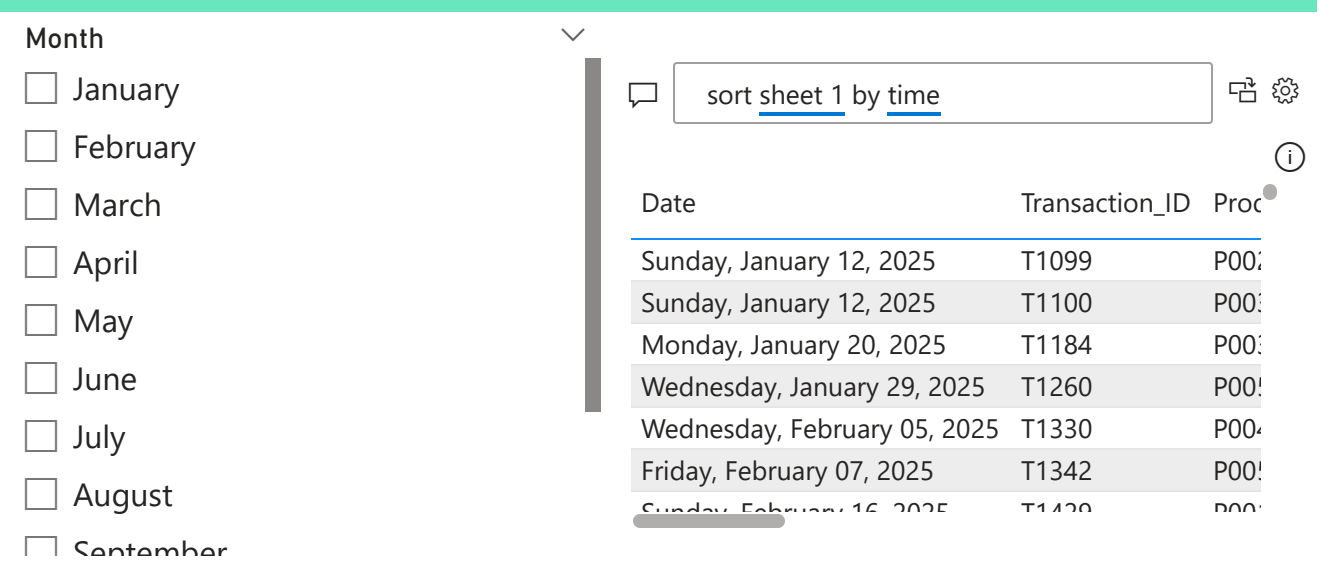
Month

January
February
March
April
May
June
July
August
September

sort sheet 1 by time

| Date | Transaction_ID | Proc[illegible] |
|---|---|---|
| Sunday, January 12, 2025 | T1099 | P00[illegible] |
| Sunday, January 12, 2025 | T1100 | P00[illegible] |
| Monday, January 20, 2025 | T1184 | P00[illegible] |
| Wednesday, January 29, 2025 | T1260 | P00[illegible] |
| Wednesday, February 05, 2025 | T1330 | P00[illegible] |
| Friday, February 07, 2025 | T1342 | P00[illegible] |
| Sunday, February 16, 2025 | T1429 | P00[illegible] |